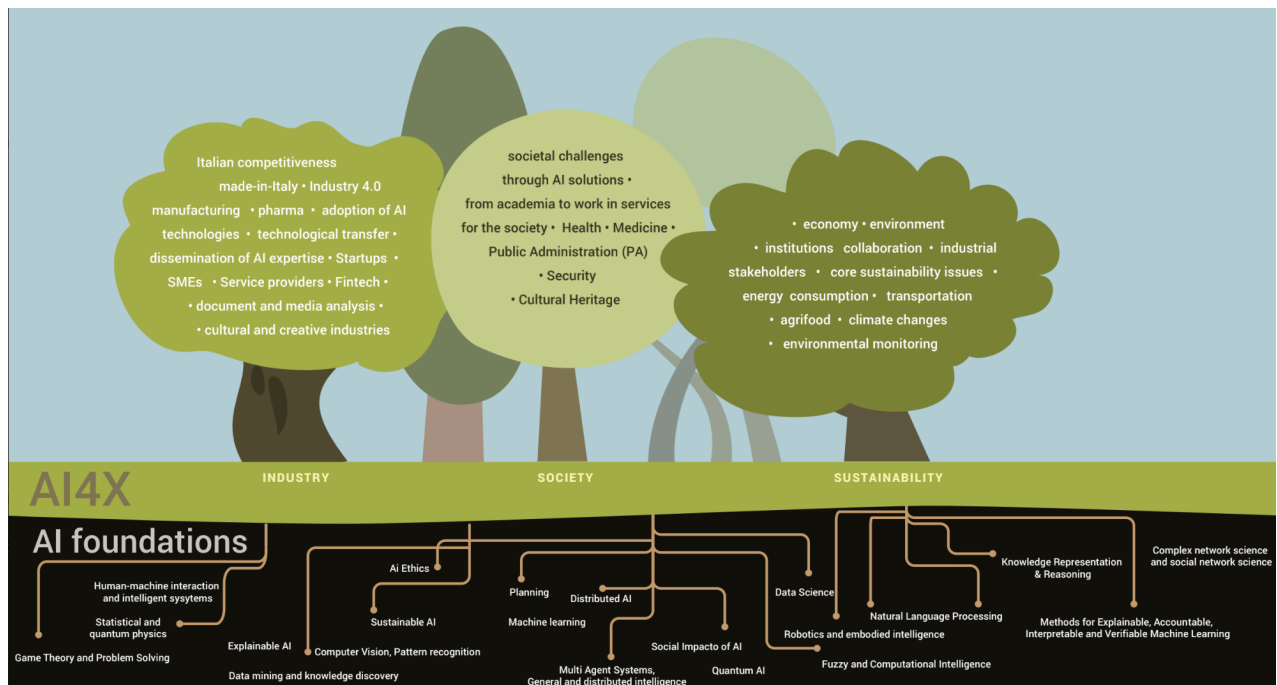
Italian competitiveness made-in-Italy • Industry 4.0 manufacturing • pharma • adoption of AI technologies • technological transfer • dissemination of AI expertise • Startups • SMEs • Service providers • Fintech • • document and media analysis • • cultural and creative industries

societal challenges through AI solutions • from academia to work in services for the society • Health • Medicine • Public Administration (PA) • Security • Cultural Heritage

• economy • environment • institutions collaboration • industrial stakeholders • core sustainability issues • energy consumption • transportation • agrifood • climate changes • environmental monitoring

AI4X

INDUSTRY

SOCIETY

SUSTAINABILITY

AI foundations

Human-machine interaction and intelligent sysytems

Statistical and quantum physics

Game Theory and Problem Solving

Explainable AI

Data mining and knowledge discovery

Ai Ethics

Sustainable AI

Computer Vision, Pattern recognition

Planning

Machine learning

Distributed AI

Multi Agent Systems, General and distributed intelligence

Social Impacto of AI

Quantum AI

Data Science

Robotics and embodied intelligence

Fuzzy and Computational Intelligence

Natural Language Processing

Knowledge Representation & Reasoning

Complex network science and social network science

Methods for Explainable, Accountable, Interpretable and Verifiable Machine Learning